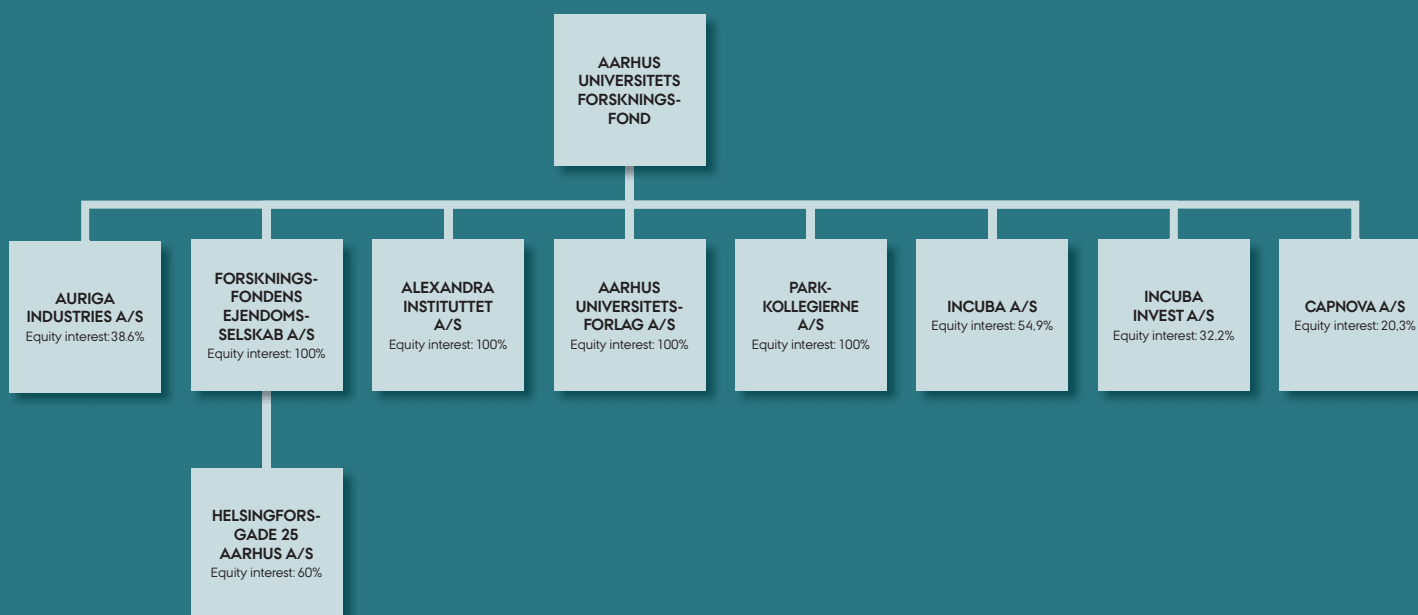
AARHUS UNIVERSITETS FORSKNINGSFOND

AURIGA INDUSTRIES A/S
Equity interest:38.6%

FORSKNINGSFONDENS EJENDOMSSELSKAB A/S
Equity interest: 100%

ALEXANDRA INSTITUTTET A/S
Equity interest: 100%

AARHUS UNIVERSITETSFORLAG A/S
Equity interest: 100%

PARKKOLLEGIERNE A/S
Equity interest: 100%

INCUBA A/S
Equity interest: 54,9%

INCUBA INVEST A/S
Equity interest: 32,2%

CAPNOVA A/S
Equity interest: 20,3%

HELSINGFORSGADE 25 AARHUS A/S
Equity interest: 60%